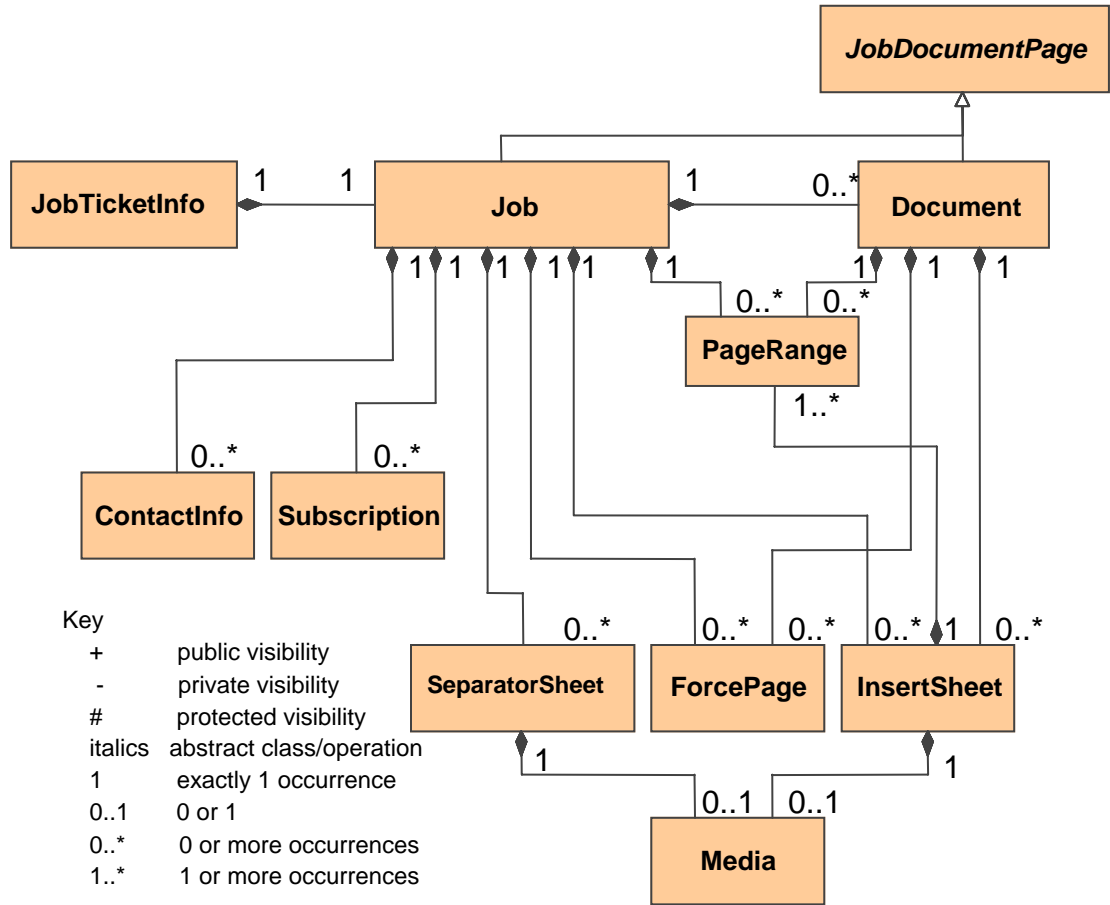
JobDocumentPage

JobTicketInfo
1
1
Job
1
0..*
Document

1 1 1 1 1 1
1 1 1
0..* 0..*
PageRange
1..*

0..*
ContactInfo
0..*
Subscription

Key
+ public visibility
- private visibility
# protected visibility
italics abstract class/operation
1 exactly 1 occurrence
0..1 0 or 1
0..* 0 or more occurrences
1..* 1 or more occurrences

0..*
SeparatorSheet
0..* 0..*
ForcePage
0..* 1 0..*
InsertSheet

1
1
0..1 0..1
Media